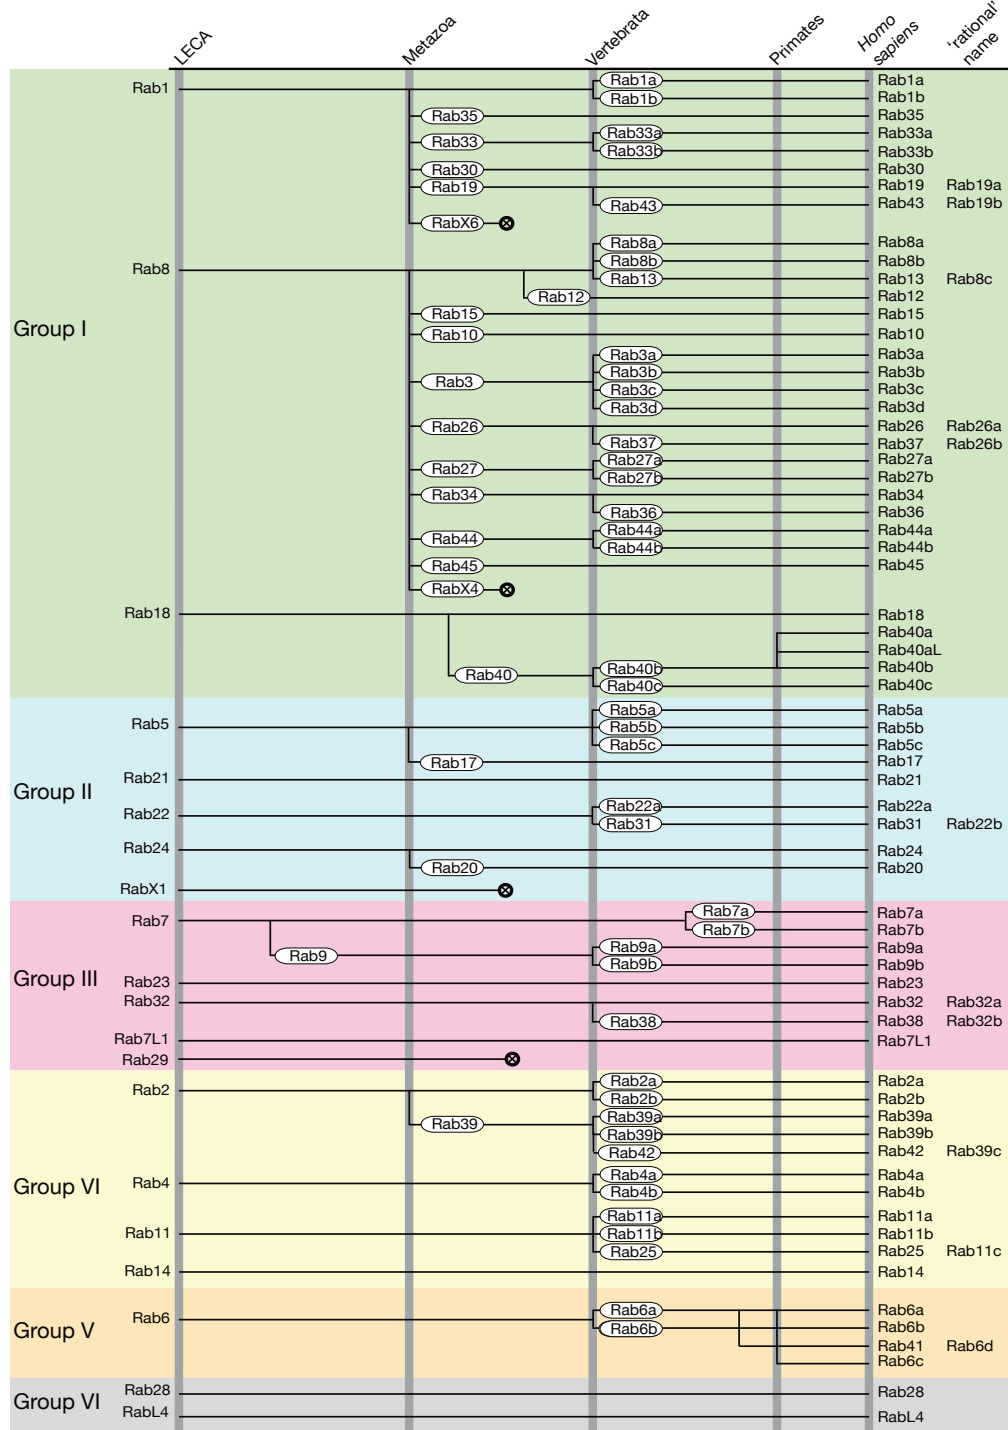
LECA
Metazoa
Vertebrata
Primates
Homo sapiens
'rational' name

Group I
Rab1
Rab1a
Rab1b
Rab35
Rab33
Rab33a
Rab33b
Rab30
Rab19
Rab43
RabX6
Rab8
Rab8a
Rab8b
Rab13
Rab12
Rab15
Rab10
Rab3
Rab3a
Rab3b
Rab3c
Rab3d
Rab26
Rab37
Rab27
Rab27a
Rab27b
Rab34
Rab36
Rab44
Rab44a
Rab44b
Rab45
RabX4
Rab18
Rab40
Rab40b
Rab40c

Rab1a
Rab1b
Rab35
Rab33a
Rab33b
Rab30
Rab19 Rab19a
Rab43 Rab19b
Rab8a
Rab8b
Rab13 Rab8c
Rab12
Rab15
Rab10
Rab3a
Rab3b
Rab3c
Rab3d
Rab26 Rab26a
Rab37 Rab26b
Rab27a
Rab27b
Rab34
Rab36
Rab44a
Rab44b
Rab45
Rab18
Rab40a
Rab40aL
Rab40b
Rab40c

Group II
Rab5
Rab5a
Rab5b
Rab5c
Rab17
Rab21
Rab22
Rab22a
Rab31
Rab24
Rab20
RabX1

Rab5a
Rab5b
Rab5c
Rab17
Rab21
Rab22a
Rab31 Rab22b
Rab24
Rab20

Group III
Rab7
Rab7a
Rab7b
Rab9
Rab9a
Rab9b
Rab23
Rab32
Rab38
Rab7L1
Rab29

Rab7a
Rab7b
Rab9a
Rab9b
Rab23
Rab32 Rab32a
Rab38 Rab32b
Rab7L1

Group VI
Rab2
Rab2a
Rab2b
Rab39
Rab39a
Rab39b
Rab42
Rab4
Rab4a
Rab4b
Rab11
Rab11a
Rab11b
Rab25
Rab14

Rab2a
Rab2b
Rab39a
Rab39b
Rab42 Rab39c
Rab4a
Rab4b
Rab11a
Rab11b
Rab25 Rab11c
Rab14

Group V
Rab6
Rab6a
Rab6b

Rab6a
Rab6b
Rab41 Rab6d
Rab6c

Group VI
Rab28
RabL4

Rab28
RabL4